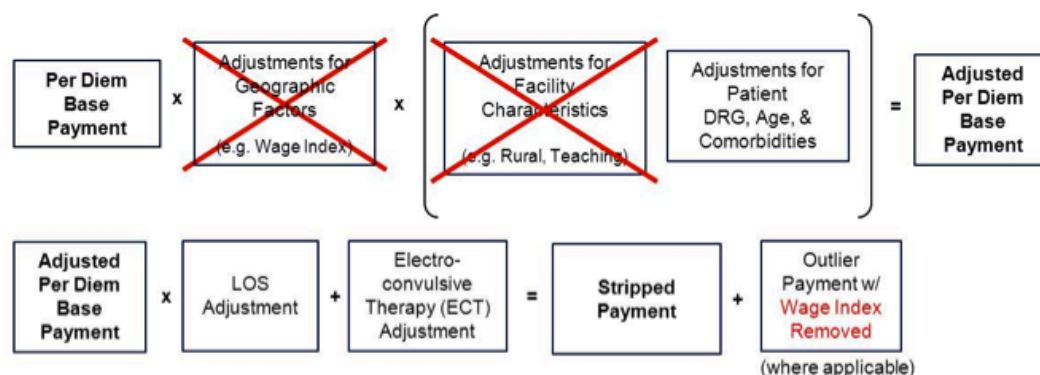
Per Diem Base Payment

x

Adjustments for Geographic Factors (e.g. Wage Index)

x

Adjustments for Facility Characteristics (e.g. Rural, Teaching)

Adjustments for Patient DRG, Age, & Comorbidities

=

Adjusted Per Diem Base Payment

Adjusted Per Diem Base Payment

x

LOS Adjustment

+

Electro-convulsive Therapy (ECT) Adjustment

=

Stripped Payment

+

Outlier Payment w/ Wage Index Removed

(where applicable)